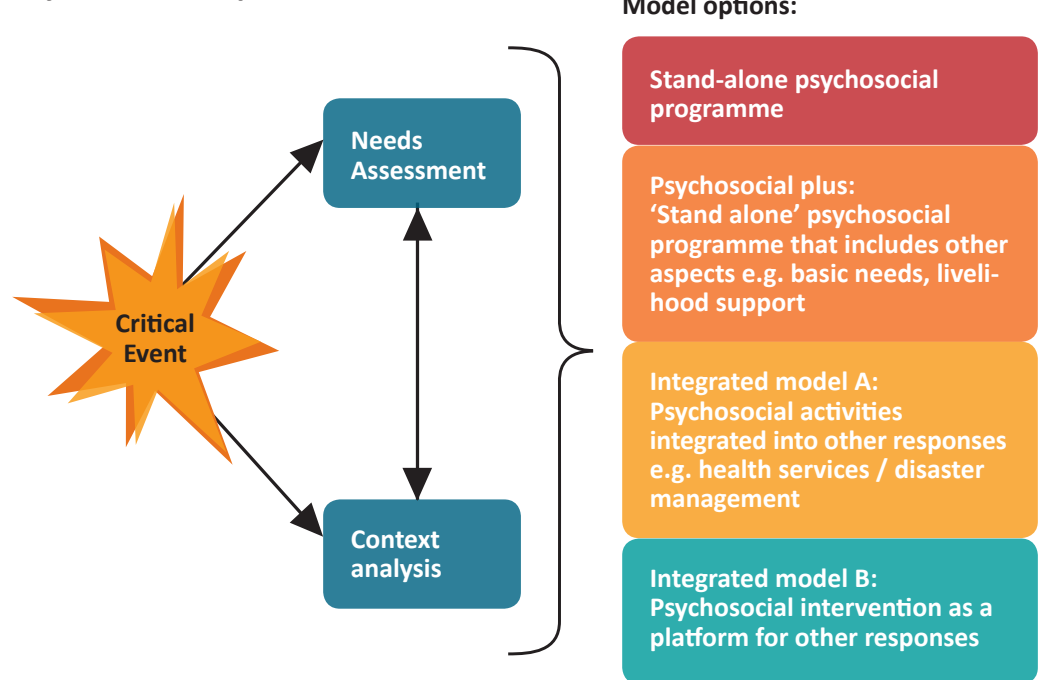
Model options:

Critical Event

Needs Assessment

Context analysis

Stand-alone psychosocial programme

Psychosocial plus:
'Stand alone' psychosocial programme that includes other aspects e.g. basic needs, livelihood support

Integrated model A:
Psychosocial activities integrated into other responses e.g. health services / disaster management

Integrated model B:
Psychosocial intervention as a platform for other responses